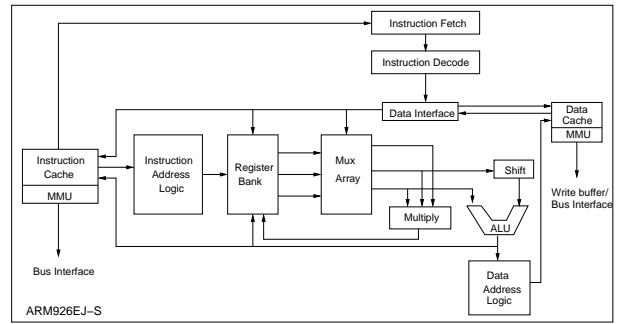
Instruction Fetch

Instruction Decode

Data Interface

Data Cache

MMU

Instruction Cache

MMU

Instruction Address Logic

Register Bank

Mux Array

Shift

Multiply

ALU

Write buffer/ Bus Interface

Bus Interface

Data Address Logic

ARM926EJ–S